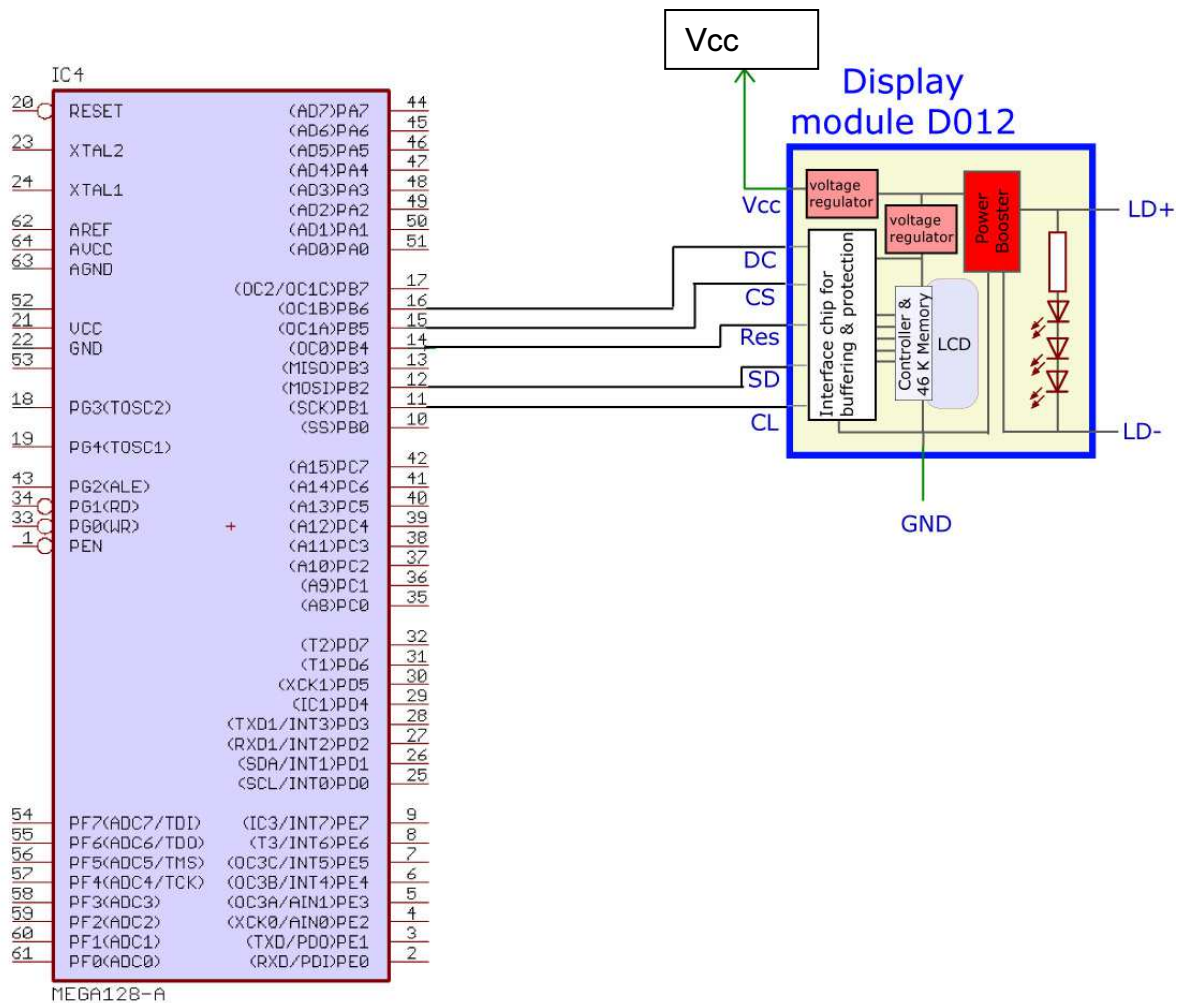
Vcc

Display module D012

IC4

20 RESET
23 XTAL2
24 XTAL1
62 AREF
64 AVCC
63 AGND
52
21 VCC
22 GND
53
18 PG3(TOSC2)
19 PG4(TOSC1)
43 PG2(ALE)
34 PG1(RD)
33 PG0(WR)
1 PEN
54 PF7(ADC7/TDI)
55 PF6(ADC6/TDO)
56 PF5(ADC5/TMS)
57 PF4(ADC4/TCK)
58 PF3(ADC3)
59 PF2(ADC2)
60 PF1(ADC1)
61 PF0(ADC0)

(AD7)PA7 44
(AD6)PA6 45
(AD5)PA5 46
(AD4)PA4 47
(AD3)PA3 48
(AD2)PA2 49
(AD1)PA1 50
(AD0)PA0 51
(OC2/OC1C)PB7 17
(OC1B)PB6 16
(OC1A)PB5 15
(OC0)PB4 14
(MISO)PB3 13
(MOSI)PB2 12
(SCK)PB1 11
(SS)PB0 10
(A15)PC7 42
(A14)PC6 41
(A13)PC5 40
(A12)PC4 39
(A11)PC3 38
(A10)PC2 37
(A9)PC1 36
(A8)PC0 35
(T2)PD7 32
(T1)PD6 31
(XCK1)PD5 30
(IC1)PD4 29
(TXD1/INT3)PD3 28
(RXD1/INT2)PD2 27
(SDA/INT1)PD1 26
(SCL/INT0)PD0 25
(IC3/INT7)PE7 9
(T3/INT6)PE6 8
(OC3C/INT5)PE5 7
(OC3B/INT4)PE4 6
(OC3A/AIN1)PE3 5
(XCK0/AIN0)PE2 4
(TXD/PDO)PE1 3
(RXD/PDI)PE0 2

MEGA128-A

Vcc
DC
CS
Res
SD
CL

voltage regulator
voltage regulator
Power Booster
Interface chip for buffering & protection
Controller & 46 K Memory
LCD

LD+
LD-
GND